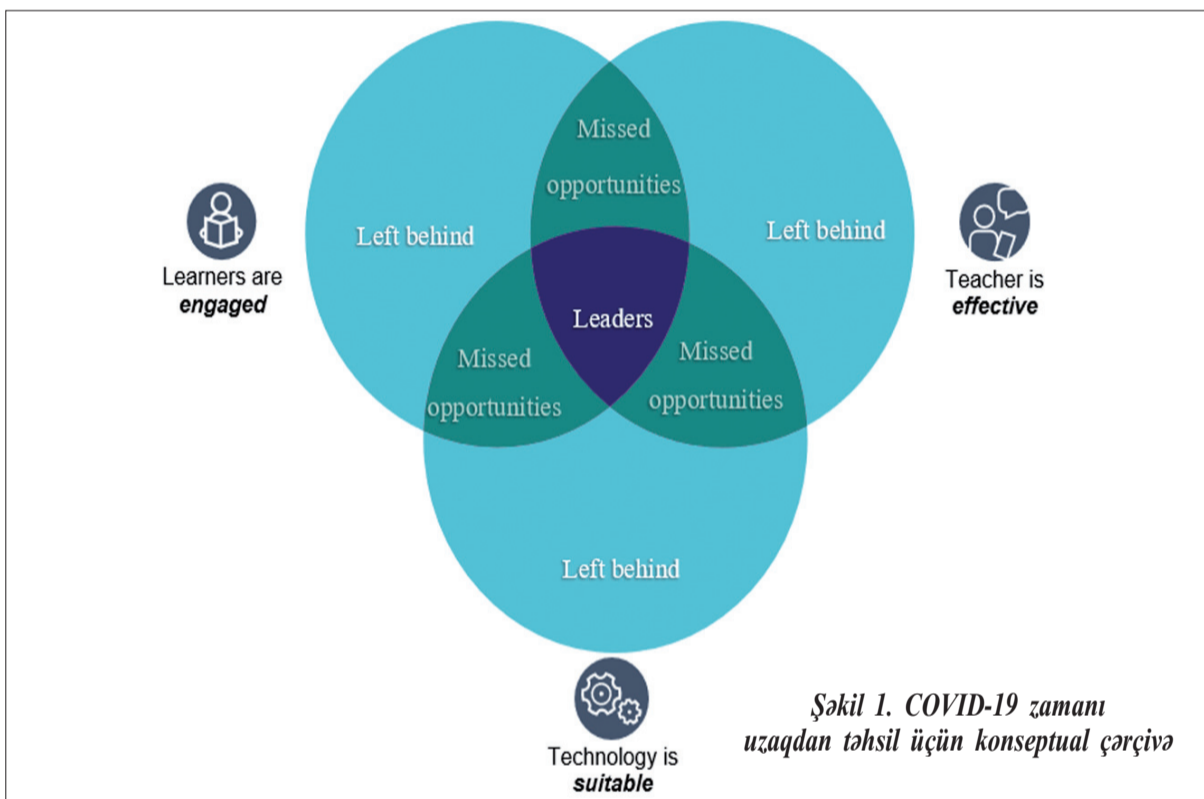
Learners are
engaged

Left behind

Missed
opportunities

Left behind

Teacher is
effective

Leaders

Missed
opportunities

Missed
opportunities

Left behind

Technology is
suitable

Şəkil 1. COVID-19 zamanı uzaqdan təhsil üçün konseptual çərçivə